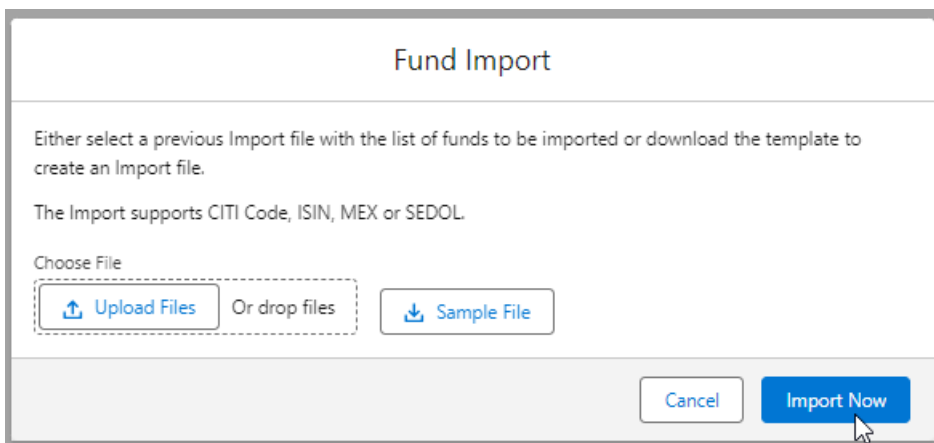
Fund Import

Either select a previous Import file with the list of funds to be imported or download the template to create an Import file.

The Import supports CITI Code, ISIN, MEX or SEDOL.

Choose File

Upload Files Or drop files

Sample File

Cancel

Import Now